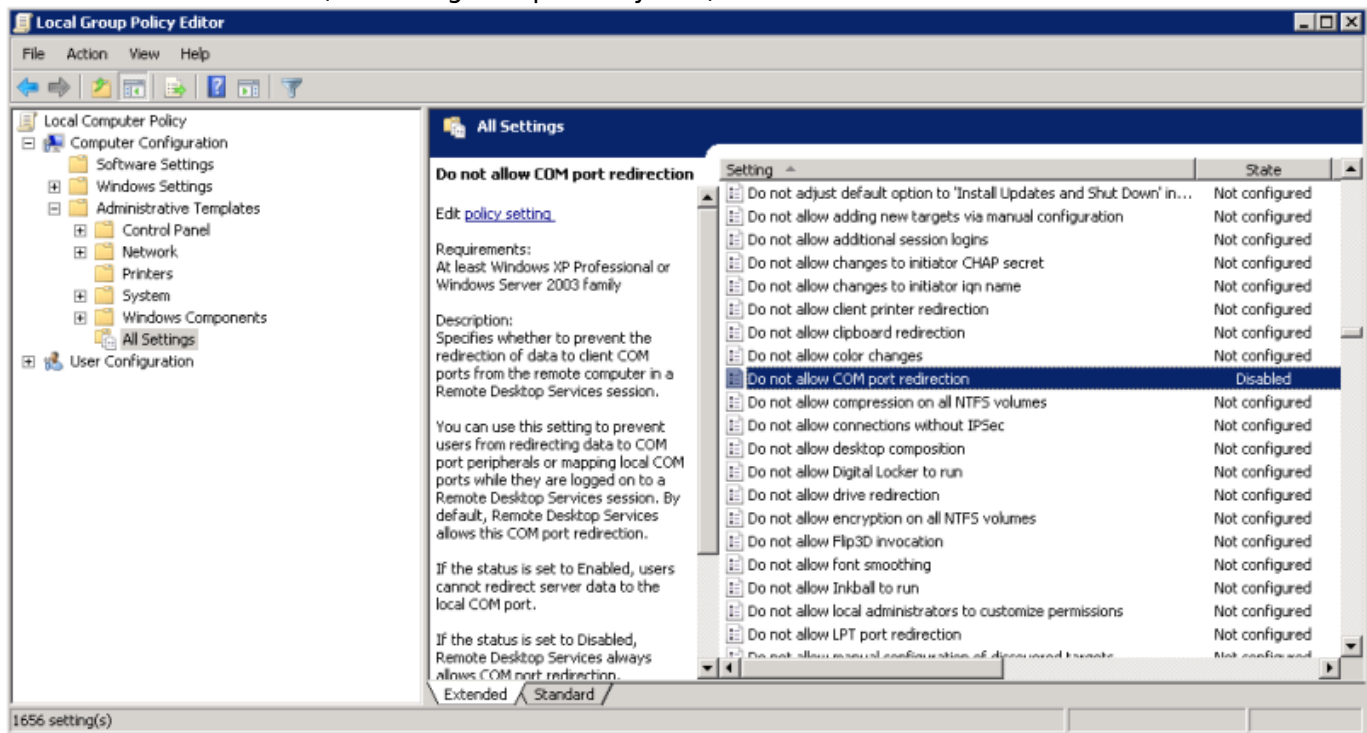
Local Group Policy Editor

File Action View Help

Local Computer Policy
Computer Configuration
Software Settings
Windows Settings
Administrative Templates
Control Panel
Network
Printers
System
Windows Components
All Settings
User Configuration

All Settings

Do not allow COM port redirection

Edit policy setting

Requirements:
At least Windows XP Professional or Windows Server 2003 family

Description:
Specifies whether to prevent the redirection of data to client COM ports from the remote computer in a Remote Desktop Services session.

You can use this setting to prevent users from redirecting data to COM port peripherals or mapping local COM ports while they are logged on to a Remote Desktop Services session. By default, Remote Desktop Services allows this COM port redirection.

If the status is set to Enabled, users cannot redirect server data to the local COM port.

If the status is set to Disabled, Remote Desktop Services always allows COM port redirection.

| Setting | State |
|---|---|
| Do not adjust default option to 'Install Updates and Shut Down' in... | Not configured |
| Do not allow adding new targets via manual configuration | Not configured |
| Do not allow additional session logins | Not configured |
| Do not allow changes to initiator CHAP secret | Not configured |
| Do not allow changes to initiator iqn name | Not configured |
| Do not allow client printer redirection | Not configured |
| Do not allow clipboard redirection | Not configured |
| Do not allow color changes | Not configured |
| Do not allow COM port redirection | Disabled |
| Do not allow compression on all NTFS volumes | Not configured |
| Do not allow connections without IPSec | Not configured |
| Do not allow desktop composition | Not configured |
| Do not allow Digital Locker to run | Not configured |
| Do not allow drive redirection | Not configured |
| Do not allow encryption on all NTFS volumes | Not configured |
| Do not allow Flip3D invocation | Not configured |
| Do not allow font smoothing | Not configured |
| Do not allow Inkball to run | Not configured |
| Do not allow local administrators to customize permissions | Not configured |
| Do not allow LPT port redirection | Not configured |
| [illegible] | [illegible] |

Extended Standard

1656 setting(s)